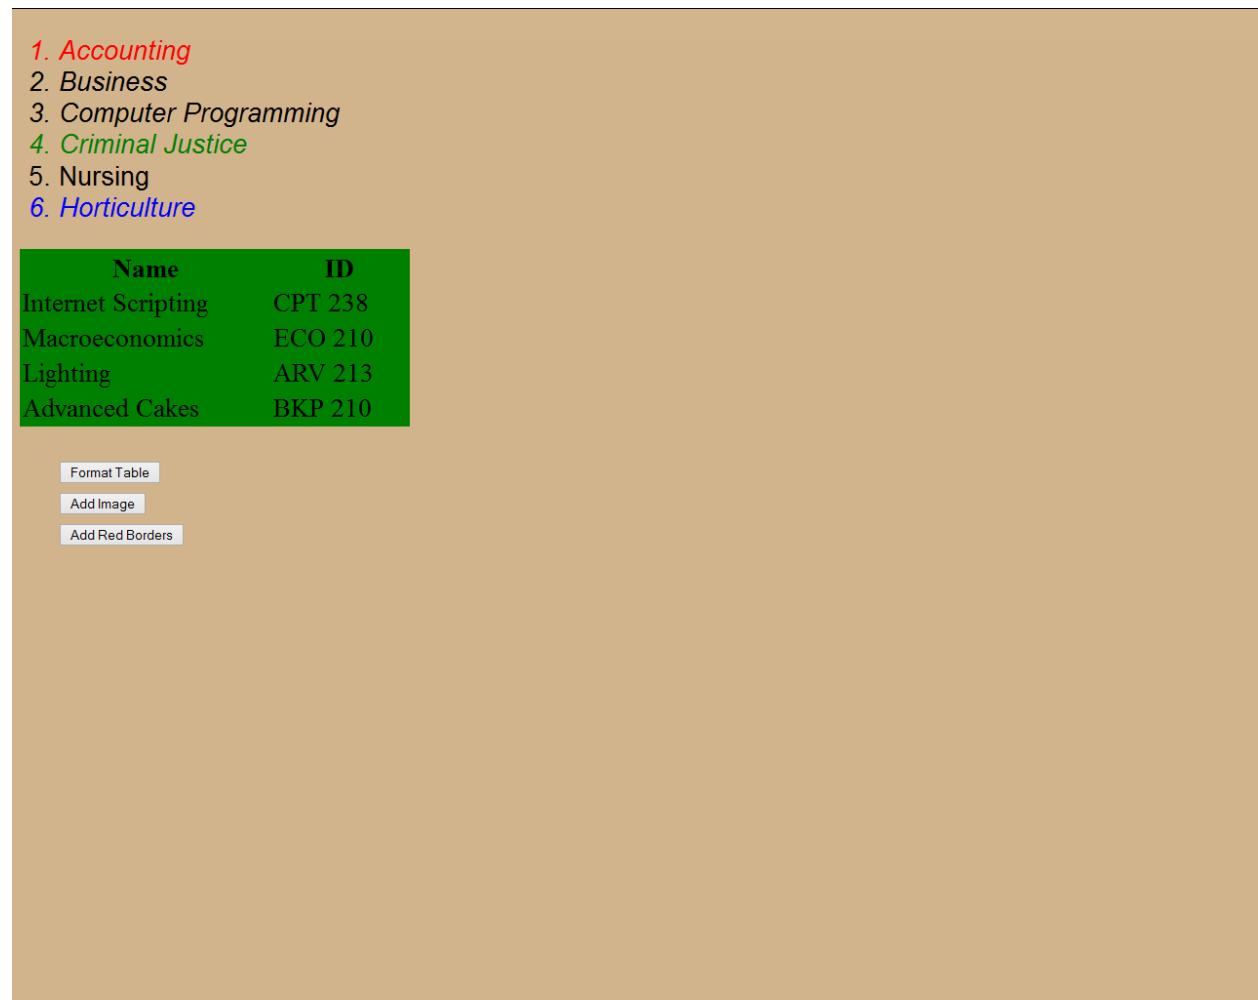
1. Accounting
2. Business
3. Computer Programming
4. Criminal Justice
5. Nursing
6. Horticulture

| Name | ID |
|---|---|
| Internet Scripting | CPT 238 |
| Macroeconomics | ECO 210 |
| Lighting | ARV 213 |
| Advanced Cakes | BKP 210 |

Format Table

Add Image

Add Red Borders